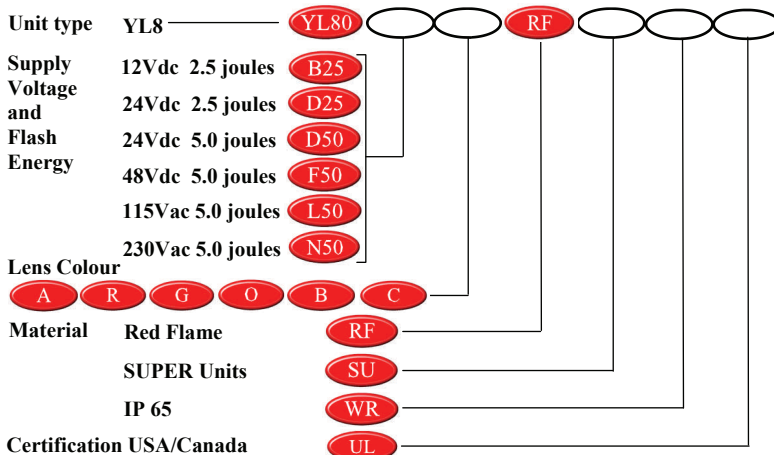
Unit type YL8 YL80 RF

Supply Voltage and Flash Energy
12Vdc 2.5 joules B25
24Vdc 2.5 joules D25
24Vdc 5.0 joules D50
48Vdc 5.0 joules F50
115Vac 5.0 joules L50
230Vac 5.0 joules N50

Lens Colour
A R G O B C

Material Red Flame RF
SUPER Units SU
IP 65 WR
Certification USA/Canada UL